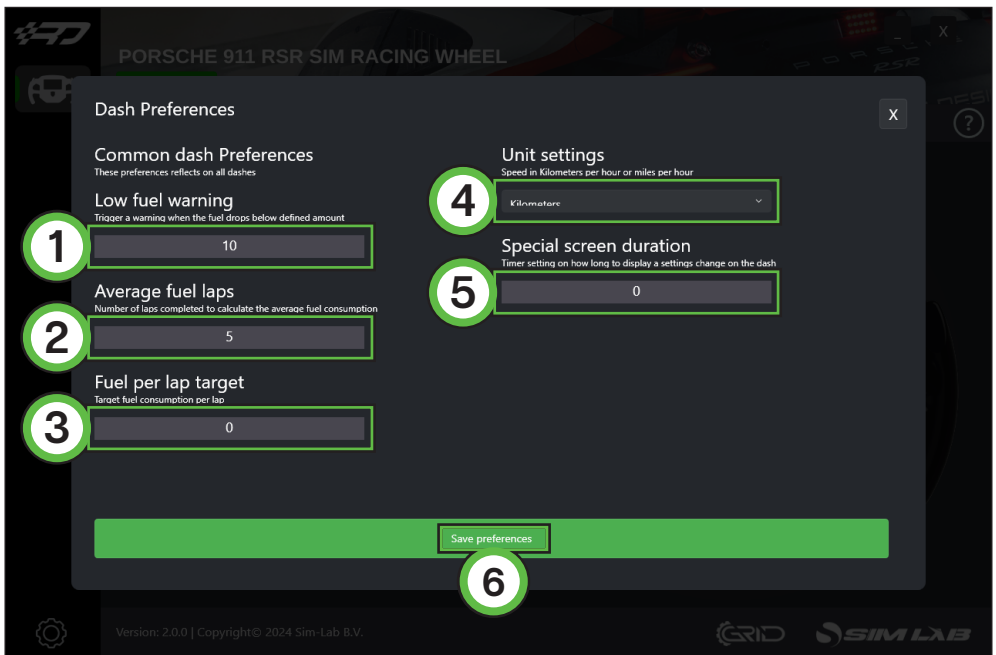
PORSCHE 911 RSR SIM RACING WHEEL

X

Dash Preferences

X

Common dash Preferences
These preferences reflects on all dashes

Low fuel warning
Trigger a warning when the fuel drops below defined amount

1

10

Average fuel laps
Number of laps completed to calculate the average fuel consumption

2

5

Fuel per lap target
Target fuel consumption per lap

3

0

Unit settings
Speed in Kilometers per hour or miles per hour

4

Kilometers

Special screen duration
Timer setting on how long to display a settings change on the dash

5

0

Save preferences

6

Version: 2.0.0 | Copyright© 2024 Sim-Lab B.V.

GRID

SIM LAB

?